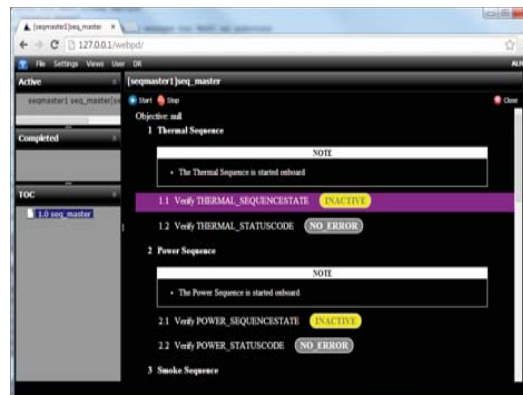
[seqmaster1] seq_master ×

← → C 127.0.0.1/webpd/

File Settings Views User OK

Active

seqmaster1] seq_master[se

Completed

TOC

1.0 seq_master

[seqmaster1] seq_master

Start Stop

Close

Objective: null

1 Thermal Sequence

NOTE

• The Thermal Sequence is started onboard

1.1 Verify THERMAL_SEQUENCESTATE INACTIVE

1.2 Verify THERMAL_STATUSCODE NO_ERROR

2 Power Sequence

NOTE

• The Power Sequence is started onboard

2.1 Verify POWER_SEQUENCESTATE INACTIVE

2.2 Verify POWER_STATUSCODE NO_ERROR

3 Smoke Sequence